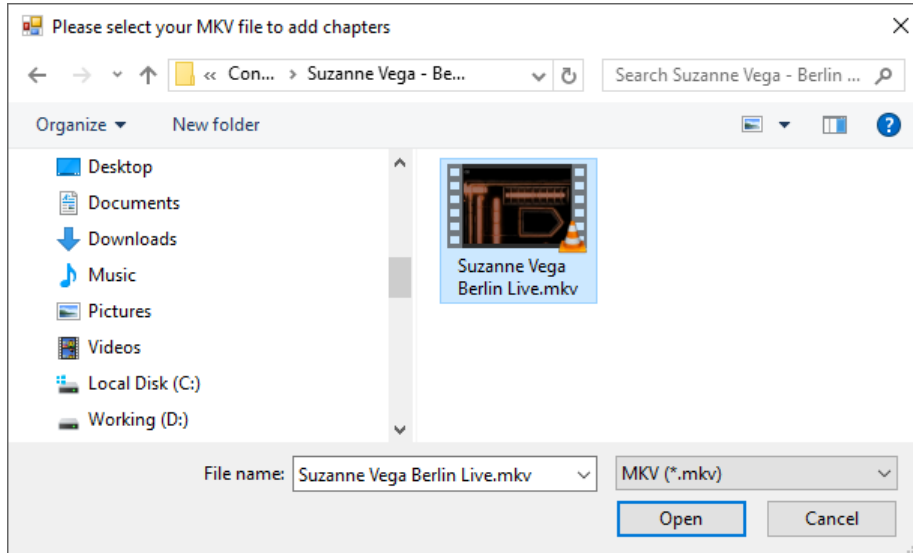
Please select your MKV file to add chapters

« Con... › Suzanne Vega - Be...

Search Suzanne Vega - Berlin ...

Organize ▾ New folder

Desktop
Documents
Downloads
Music
Pictures
Videos
Local Disk (C:)
Working (D:)

Suzanne Vega Berlin Live.mkv

File name: Suzanne Vega Berlin Live.mkv

MKV (*.mkv)

Open

Cancel